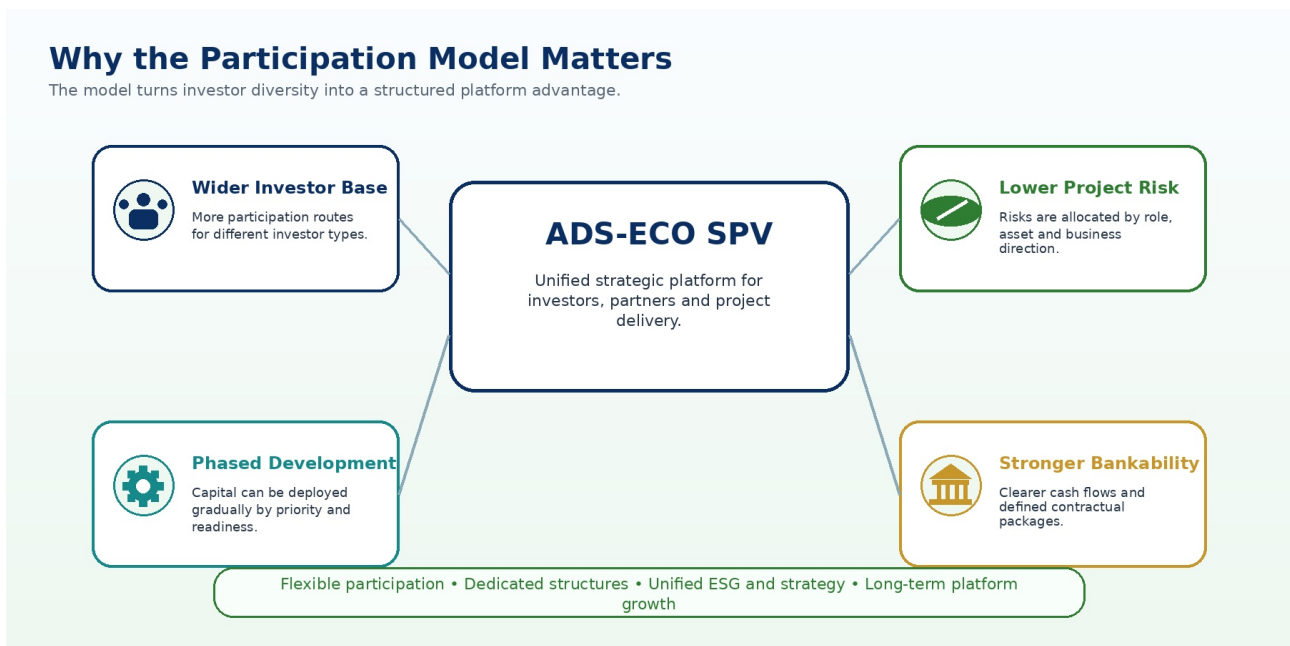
Why the Participation Model Matters
The model turns investor diversity into a structured platform advantage.

Wider Investor Base
More participation routes for different investor types.

ADS-ECO SPV
Unified strategic platform for investors, partners and project delivery.

Lower Project Risk
Risks are allocated by role, asset and business direction.

Phased Development
Capital can be deployed gradually by priority and readiness.

Stronger Bankability
Clearer cash flows and defined contractual packages.

Flexible participation • Dedicated structures • Unified ESG and strategy • Long-term platform growth